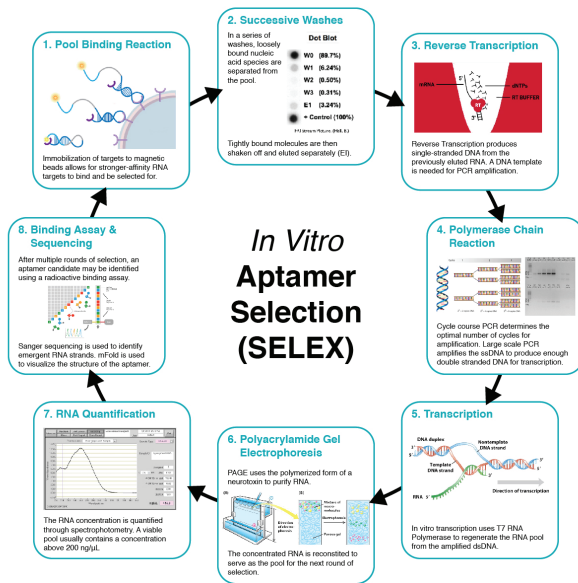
1. Pool Binding Reaction

Immobilization of targets to magnetic beads allows for stronger-affinity RNA targets to bind and be selected for.

2. Successive Washes

In a series of washes, loosely bound nucleic acid species are separated from the pool.

Dot Blot

W0 (89.7%)
W1 (6.24%)
W2 (0.50%)
W3 (0.31%)
E1 (3.24%)
= Control (100%)

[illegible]

Tightly bound molecules are then shaken off and eluted separately (EI).

3. Reverse Transcription

mRNA
5'
dNTPs
RT
RT BUFFER
3'

Reverse Transcription produces single-stranded DNA from the previously eluted RNA. A DNA template is needed for PCR amplification.

8. Binding Assay & Sequencing

After multiple rounds of selection, an aptamer candidate may be identified using a radioactive binding assay.

Sanger sequencing is used to identify emergent RNA strands. mFold is used to visualize the structure of the aptamer.

In Vitro Aptamer Selection (SELEX)

4. Polymerase Chain Reaction

Cycle course PCR determines the optimal number of cycles for amplification. Large scale PCR amplifies the ssDNA to produce enough double stranded DNA for transcription.

7. RNA Quantification

The RNA concentration is quantified through spectrophotometry. A viable pool usually contains a concentration above 200 ng/μL.

6. Polyacrylamide Gel Electrophoresis

PAGE uses the polymerized form of a neurotoxin to purify RNA.

The concentrated RNA is reconstited to serve as the pool for the next round of selection.

5. Transcription

DNA duplex
Nontemplate DNA strand
Template DNA strand
RNA
5'
3'
Direction of transcription

In vitro transcription uses T7 RNA Polymerase to regenerate the RNA pool from the amplified dsDNA.